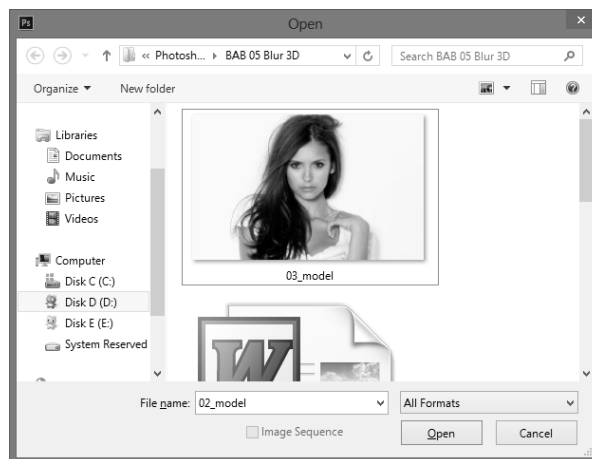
Ps

Open

« Photosh... ▸ BAB 05 Blur 3D

Search BAB 05 Blur 3D

Organize ▾

New folder

Libraries

Documents

Music

Pictures

Videos

Computer

Disk C (C:)

Disk D (D:)

Disk E (E:)

System Reserved

03_model

File name: 02_model

All Formats

Image Sequence

Open

Cancel